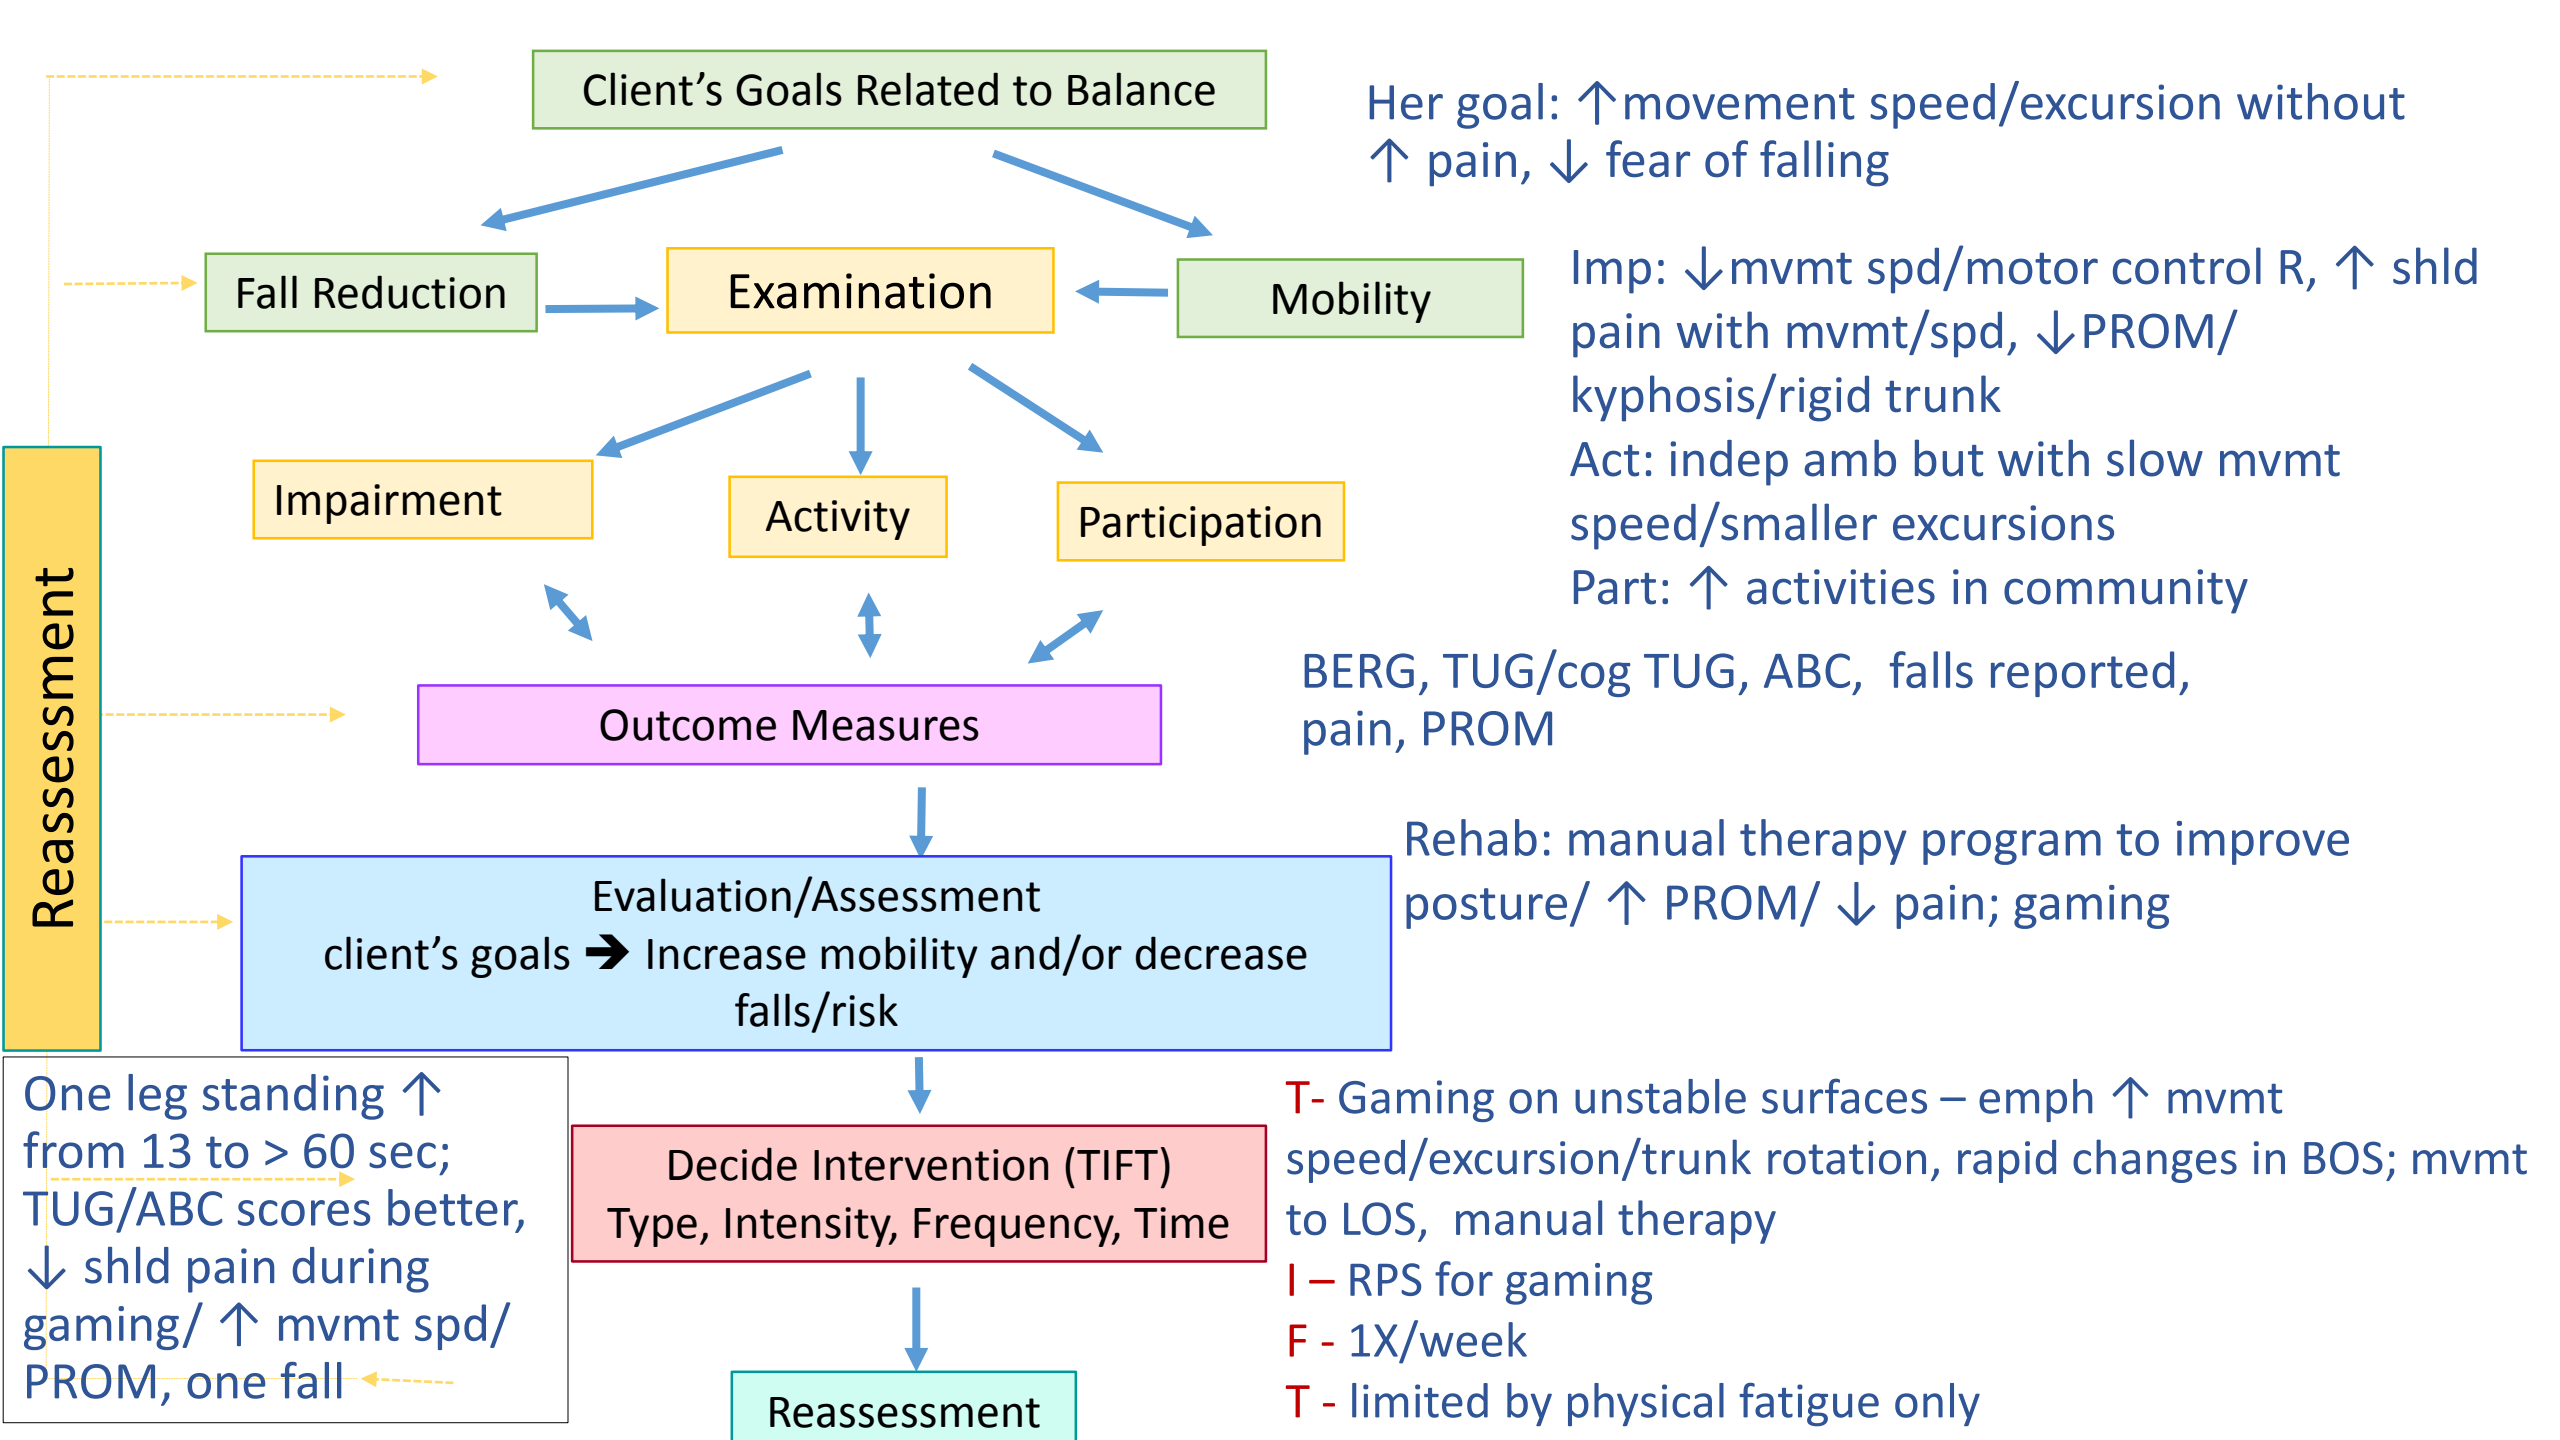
Client’s Goals Related to Balance

Her goal: ↑movement speed/excursion without ↑ pain, ↓ fear of falling

Fall Reduction

Examination

Mobility

Imp: ↓mvmt spd/motor control R, ↑ shld pain with mvmt/spd, ↓PROM/ kyphosis/rigid trunk
Act: indep amb but with slow mvmt speed/smaller excursions
Part: ↑ activities in community

Impairment

Activity

Participation

Reassessment

Outcome Measures

BERG, TUG/cog TUG, ABC, falls reported, pain, PROM

Evaluation/Assessment
client’s goals ➔ Increase mobility and/or decrease falls/risk

Rehab: manual therapy program to improve posture/ ↑ PROM/ ↓ pain; gaming

One leg standing ↑ from 13 to > 60 sec; TUG/ABC scores better, ↓ shld pain during gaming/ ↑ mvmt spd/ PROM, one fall

Decide Intervention (TIFT)
Type, Intensity, Frequency, Time

T- Gaming on unstable surfaces – emph ↑ mvmt speed/excursion/trunk rotation, rapid changes in BOS; mvmt to LOS, manual therapy
I – RPS for gaming
F - 1X/week
T - limited by physical fatigue only

Reassessment